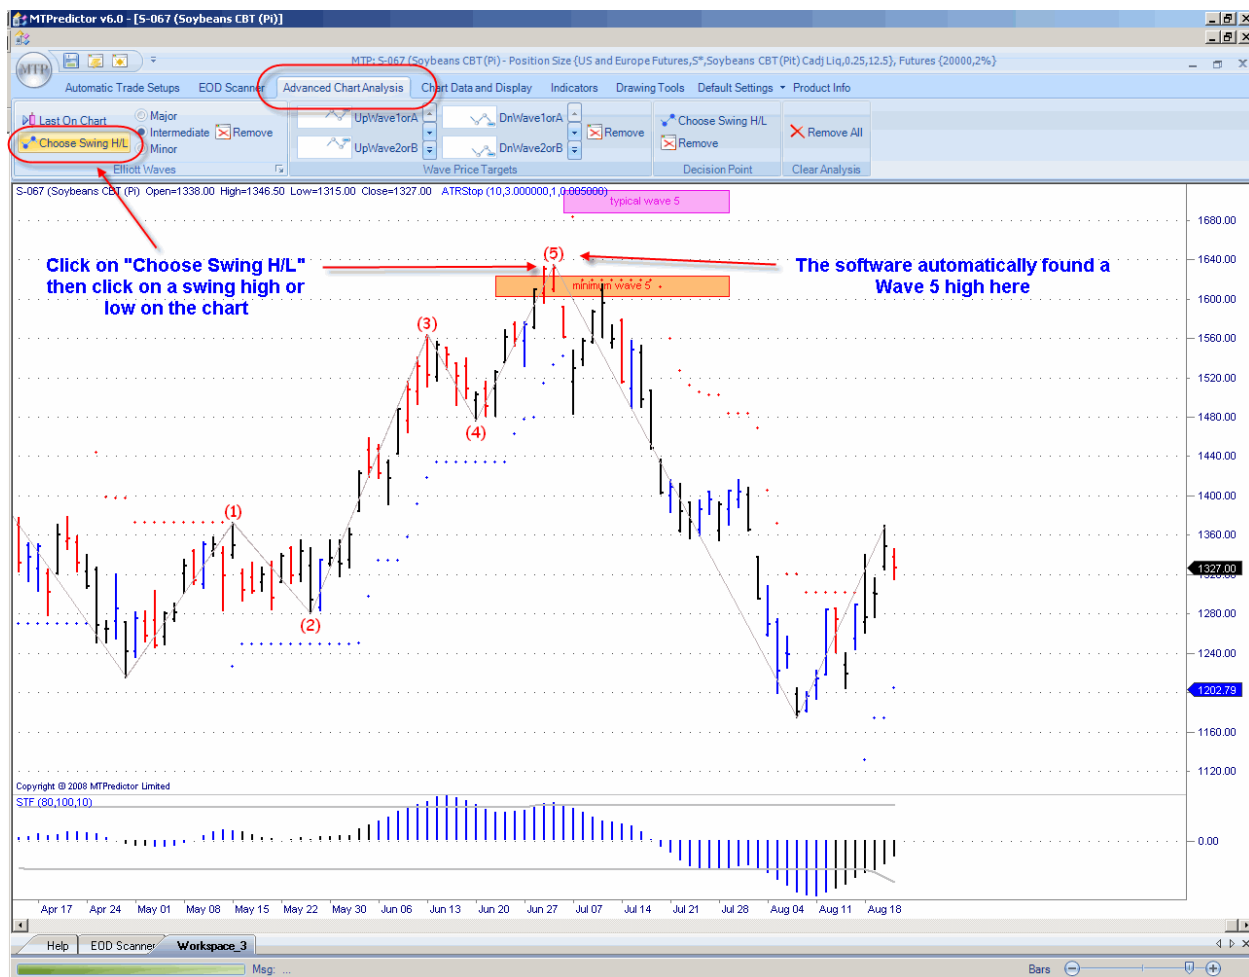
MTPredictor v6.0 - [S-067 (Soybeans CBT (Pi)]

MTP: S-067 (Soybeans CBT (Pi) - Position Size (US and Europe Futures,S*,Soybeans CBT (Pit) Cadj Liq,0.25,12.5), Futures (20000,2%)

Automatic Trade Setups | EOD Scanner | Advanced Chart Analysis | Chart Data and Display | Indicators | Drawing Tools | Default Settings | Product Info

Last On Chart
Major
Intermediate
Remove
Choose Swing H/L
Minor
Elliott Waves

UpWave1orA
UpWave2orB
DnWave1orA
DnWave2orB
Remove
Wave Price Targets

Choose Swing H/L
Remove
Decision Point

Remove All
Clear Analysis

S-067 (Soybeans CBT (Pi) Open=1338.00 High=1346.50 Low=1315.00 Close=1327.00 ATRStop (10,3.000000,1,0.005000)

typical wave 5
minimum wave 5

(1) (2) (3) (4) (5)

Click on "Choose Swing H/L" then click on a swing high or low on the chart

The software automatically found a Wave 5 high here

1680.00
1640.00
1600.00
1560.00
1520.00
1480.00
1440.00
1400.00
1360.00
1327.00
1280.00
1240.00
1202.79
1160.00
1120.00

Copyright © 2008 MTPredictor Limited
STF (80,100,10)
0.00

Apr 17 Apr 24 May 01 May 08 May 15 May 22 May 30 Jun 06 Jun 13 Jun 20 Jun 27 Jul 07 Jul 14 Jul 21 Jul 28 Aug 04 Aug 11 Aug 18

Help | EOD Scanner | Workspace_3

Msg: ...
Bars